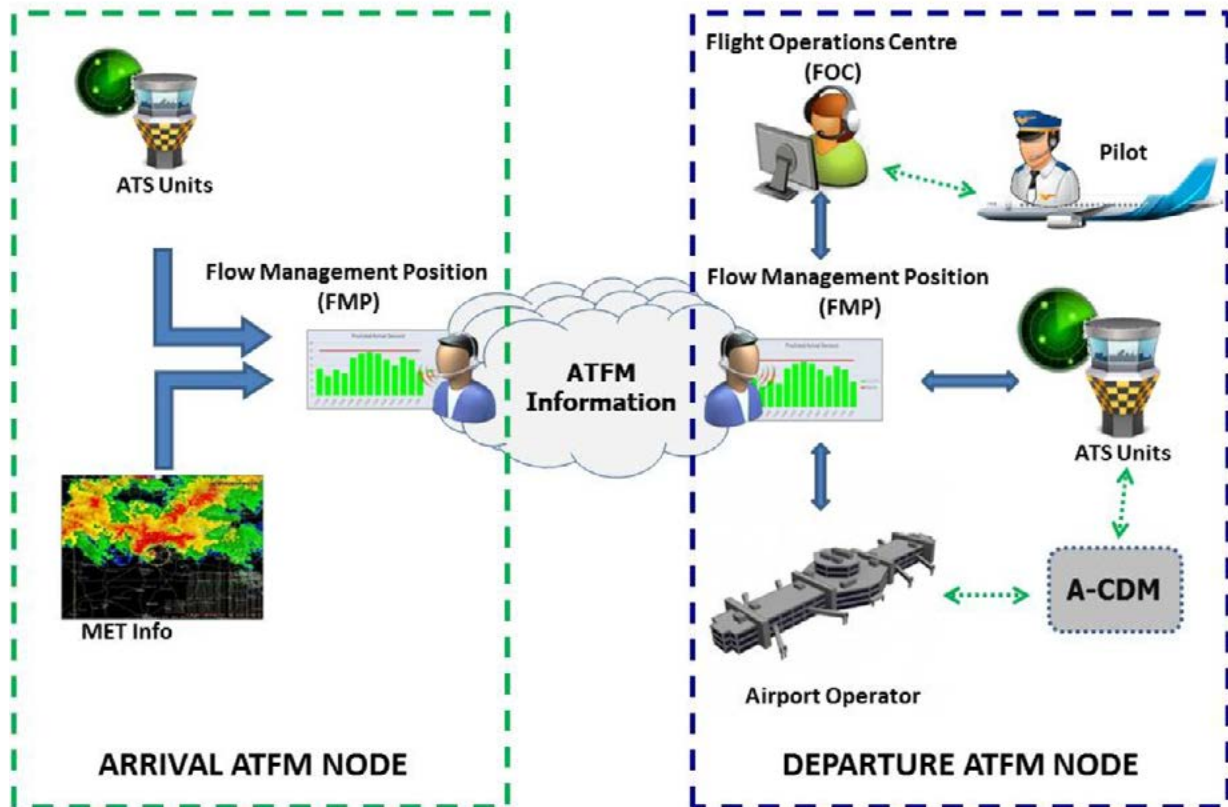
ATS Units

Flow Management Position (FMP)

MET Info

ATFM Information

ARRIVAL ATFM NODE

Flight Operations Centre (FOC)

Pilot

Flow Management Position (FMP)

ATS Units

A-CDM

Airport Operator

DEPARTURE ATFM NODE